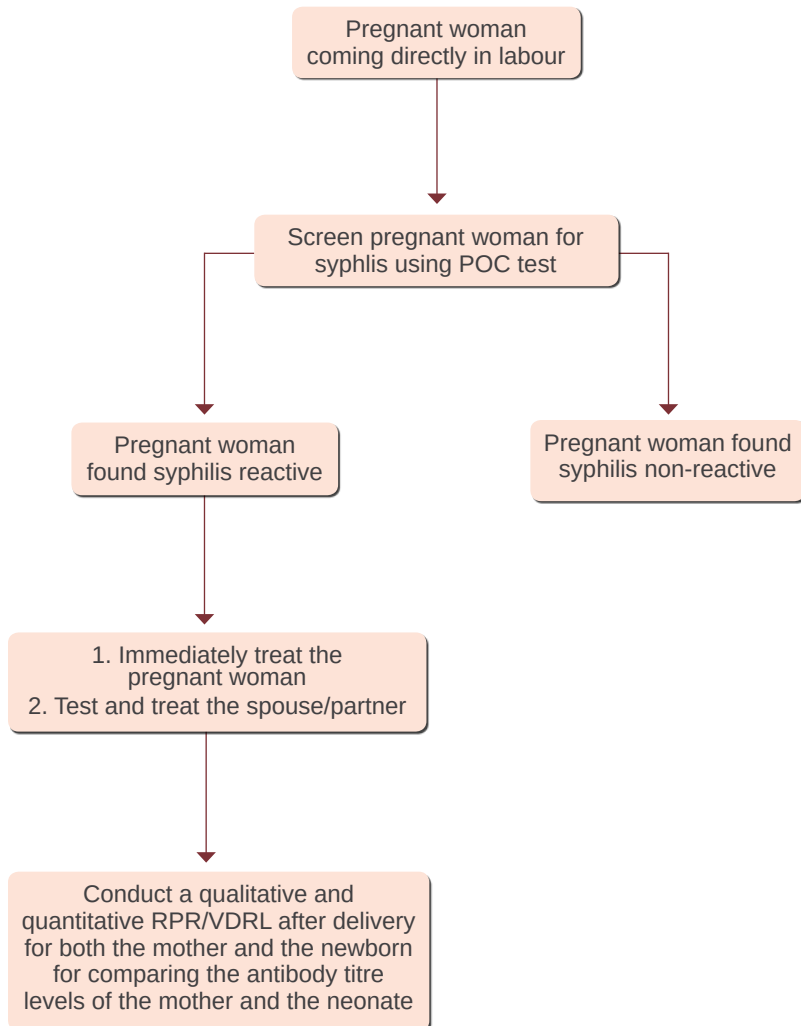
Pregnant woman coming directly in labour

Screen pregnant woman for syphlis using POC test

Pregnant woman found syphilis reactive

Pregnant woman found syphilis non-reactive

1. Immediately treat the pregnant woman
2. Test and treat the spouse/partner

Conduct a qualitative and quantitative RPR/VDRL after delivery for both the mother and the newborn for comparing the antibody titre levels of the mother and the neonate